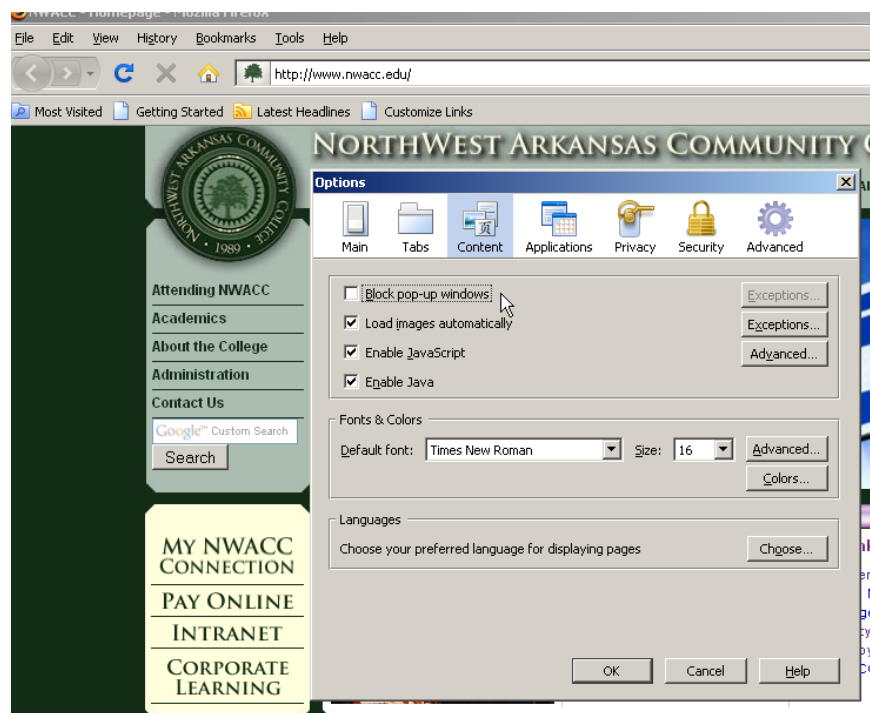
NWACC - Homepage - Mozilla Firefox

File Edit View History Bookmarks Tools Help

http://www.nwacc.edu/

Most Visited Getting Started Latest Headlines Customize Links

NORTHWEST ARKANSAS COMMUNITY C

NORTHWEST ARKANSAS COMMUNITY COLLEGE · 1989 ·

Attending NWACC
Academics
About the College
Administration
Contact Us
Google™ Custom Search
Search

MY NWACC CONNECTION
PAY ONLINE
INTRANET
CORPORATE LEARNING

Options

Main Tabs Content Applications Privacy Security Advanced

Block pop-up windows Exceptions...
Load images automatically Exceptions...
Enable JavaScript Advanced...
Enable Java

Fonts & Colors
Default font: Times New Roman Size: 16 Advanced...
Colors...

Languages
Choose your preferred language for displaying pages Choose...

OK Cancel Help